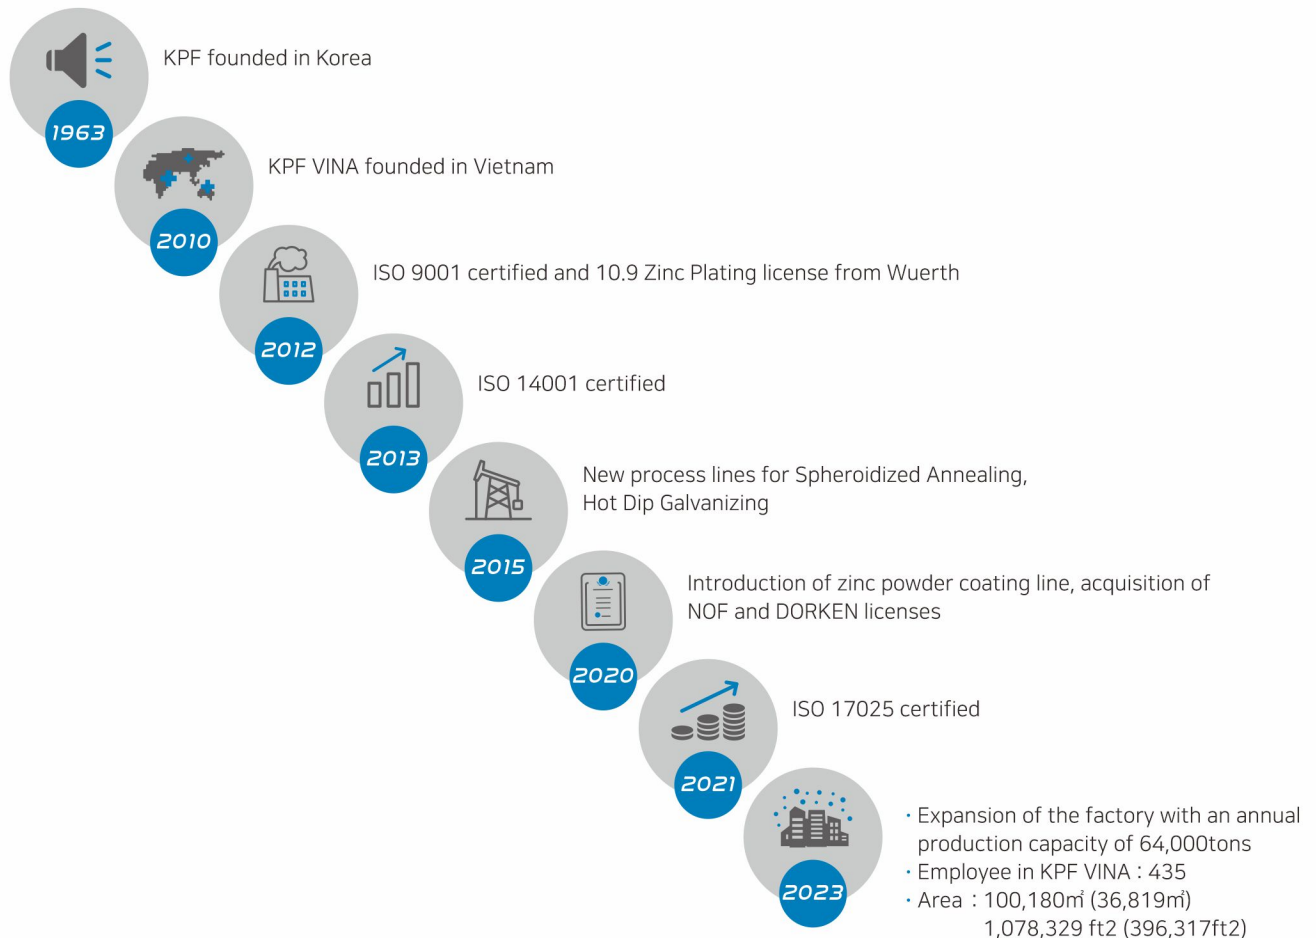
1963
KPF founded in Korea

2010
KPF VINA founded in Vietnam

2012
ISO 9001 certified and 10.9 Zinc Plating license from Wuerth

2013
ISO 14001 certified

2015
New process lines for Spheroidized Annealing, Hot Dip Galvanizing

2020
Introduction of zinc powder coating line, acquisition of NOF and DORKEN licenses

2021
ISO 17025 certified

2023
· Expansion of the factory with an annual production capacity of 64,000tons
· Employee in KPF VINA : 435
· Area : 100,180㎡ (36,819㎡)
1,078,329 ft2 (396,317ft2)